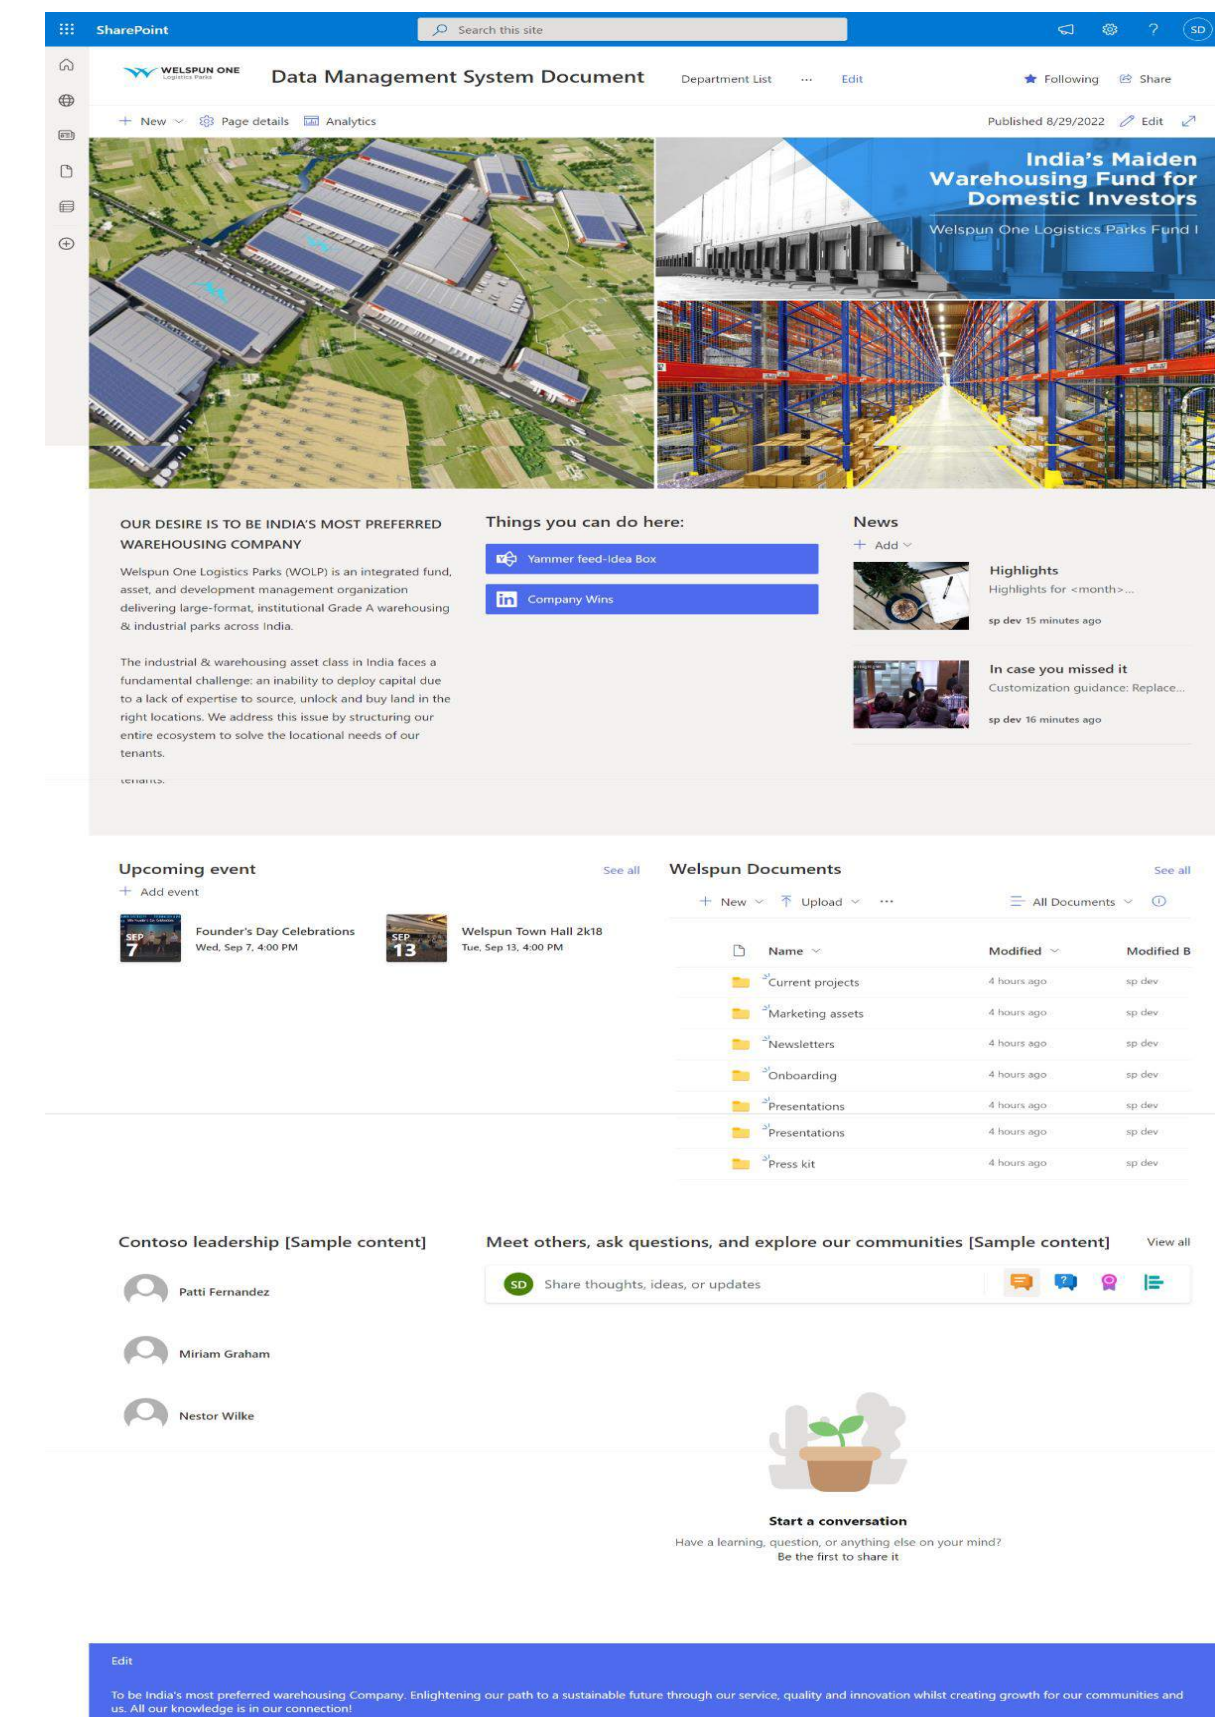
SharePoint

Search this site

SD

WELSPUN ONE Logistics Parks

Data Management System Document

Department List ··· Edit

Following Share

New Page details Analytics

Published 8/29/2022 Edit

India's Maiden Warehousing Fund for Domestic Investors

Welspun One Logistics Parks Fund I

OUR DESIRE IS TO BE INDIA'S MOST PREFERRED WAREHOUSING COMPANY

Welspun One Logistics Parks (WOLP) is an integrated fund, asset, and development management organization delivering large-format, institutional Grade A warehousing & industrial parks across India.

The industrial & warehousing asset class in India faces a fundamental challenge: an inability to deploy capital due to a lack of expertise to source, unlock and buy land in the right locations. We address this issue by structuring our entire ecosystem to solve the locational needs of our tenants.

tenants.

Things you can do here:

Yammer feed-Idea Box

Company Wins

News

Add

Highlights

Highlights for <month>...

sp dev 15 minutes ago

In case you missed it

Customization guidance: Replace...

sp dev 16 minutes ago

Upcoming event

See all

Add event

SEP 7

Founder's Day Celebrations

Wed, Sep 7, 4:00 PM

SEP 13

Welspun Town Hall 2k18

Tue, Sep 13, 4:00 PM

Welspun Documents

See all

New Upload ···

All Documents

| Name | Modified | Modified B |
|---|---|---|
| Current projects | 4 hours ago | sp dev |
| Marketing assets | 4 hours ago | sp dev |
| Newsletters | 4 hours ago | sp dev |
| Onboarding | 4 hours ago | sp dev |
| Presentations | 4 hours ago | sp dev |
| Presentations | 4 hours ago | sp dev |
| Press kit | 4 hours ago | sp dev |

Contoso leadership [Sample content]

Patti Fernandez

Miriam Graham

Nestor Wilke

Meet others, ask questions, and explore our communities [Sample content]

View all

SD Share thoughts, ideas, or updates

Start a conversation

Have a learning, question, or anything else on your mind? Be the first to share it

Edit

To be India's most preferred warehousing Company. Enlightening our path to a sustainable future through our service, quality and innovation whilst creating growth for our communities and us. All our knowledge is in our connection!